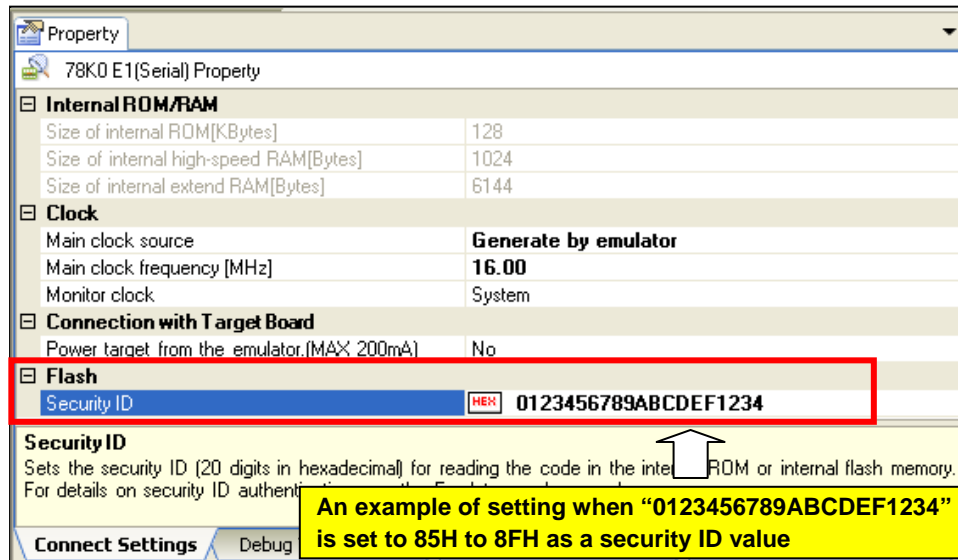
Property

78K0 E1(Serial) Property

| | |
|---|---|
| ⊟ Internal ROM/RAM | |
| Size of internal ROM[KBytes] | 128 |
| Size of internal high-speed RAM[Bytes] | 1024 |
| Size of internal extend RAM[Bytes] | 6144 |
| ⊟ Clock | |
| Main clock source | Generate by emulator |
| Main clock frequency [MHz] | 16.00 |
| Monitor clock | System |
| ⊟ Connection with Target Board | |
| Power target from the emulator.(MAX 200mA) | No |
| ⊟ Flash | |
| Security ID | HEX 0123456789ABCDEF1234 |

Security ID

Sets the security ID (20 digits in hexadecimal) for reading the code in the inte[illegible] ROM or internal flash memory. For details on security ID authenti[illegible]

An example of setting when "0123456789ABCDEF1234" is set to 85H to 8FH as a security ID value

Connect Settings Debug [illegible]